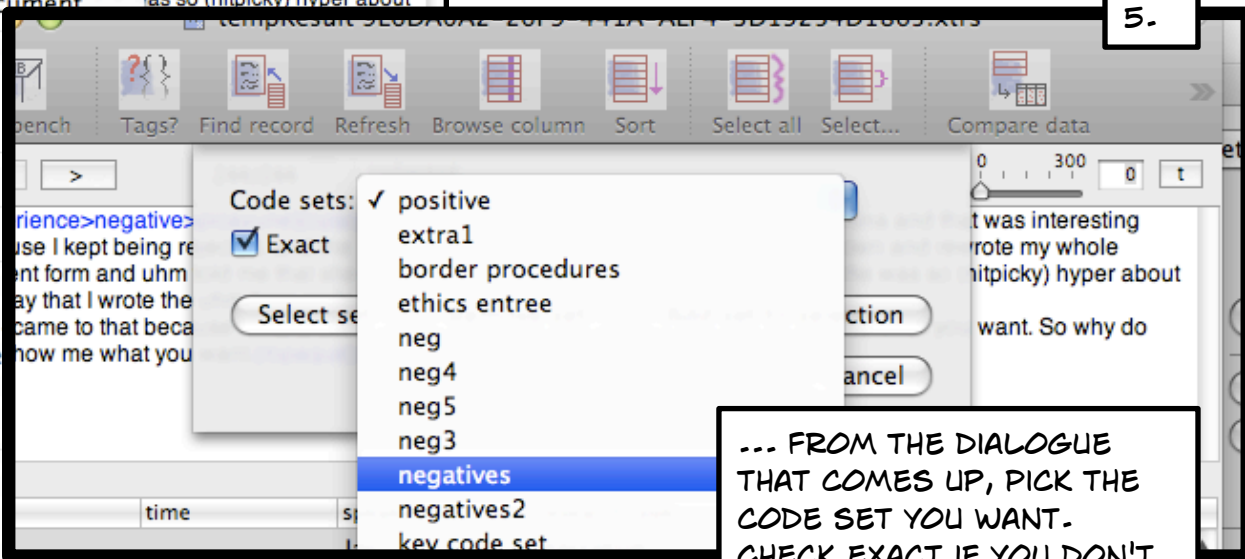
5.

tempResult-9E0DA0A2-26F9-441A-AEF4-9D19254D1805.xtrs

bench Tags? Find record Refresh Browse column Sort Select all Select... Compare data

>

0 300 0 t

Code sets:
✓ positive
extra1
border procedures
ethics entree
neg
neg4
neg5
neg3
negatives
negatives2
key code set

Exact

Select se

ction

ancel

rience>negative>
use I kept being re
ent form and uhm
ay that I wrote the
came to that beca
how me what you

t was interesting
rote my whole
itpicky) hyper about

want. So why do

time

... FROM THE DIALOGUE THAT COMES UP, PICK THE CODE SET YOU WANT. CHECK EXACT IF YOU DON'T